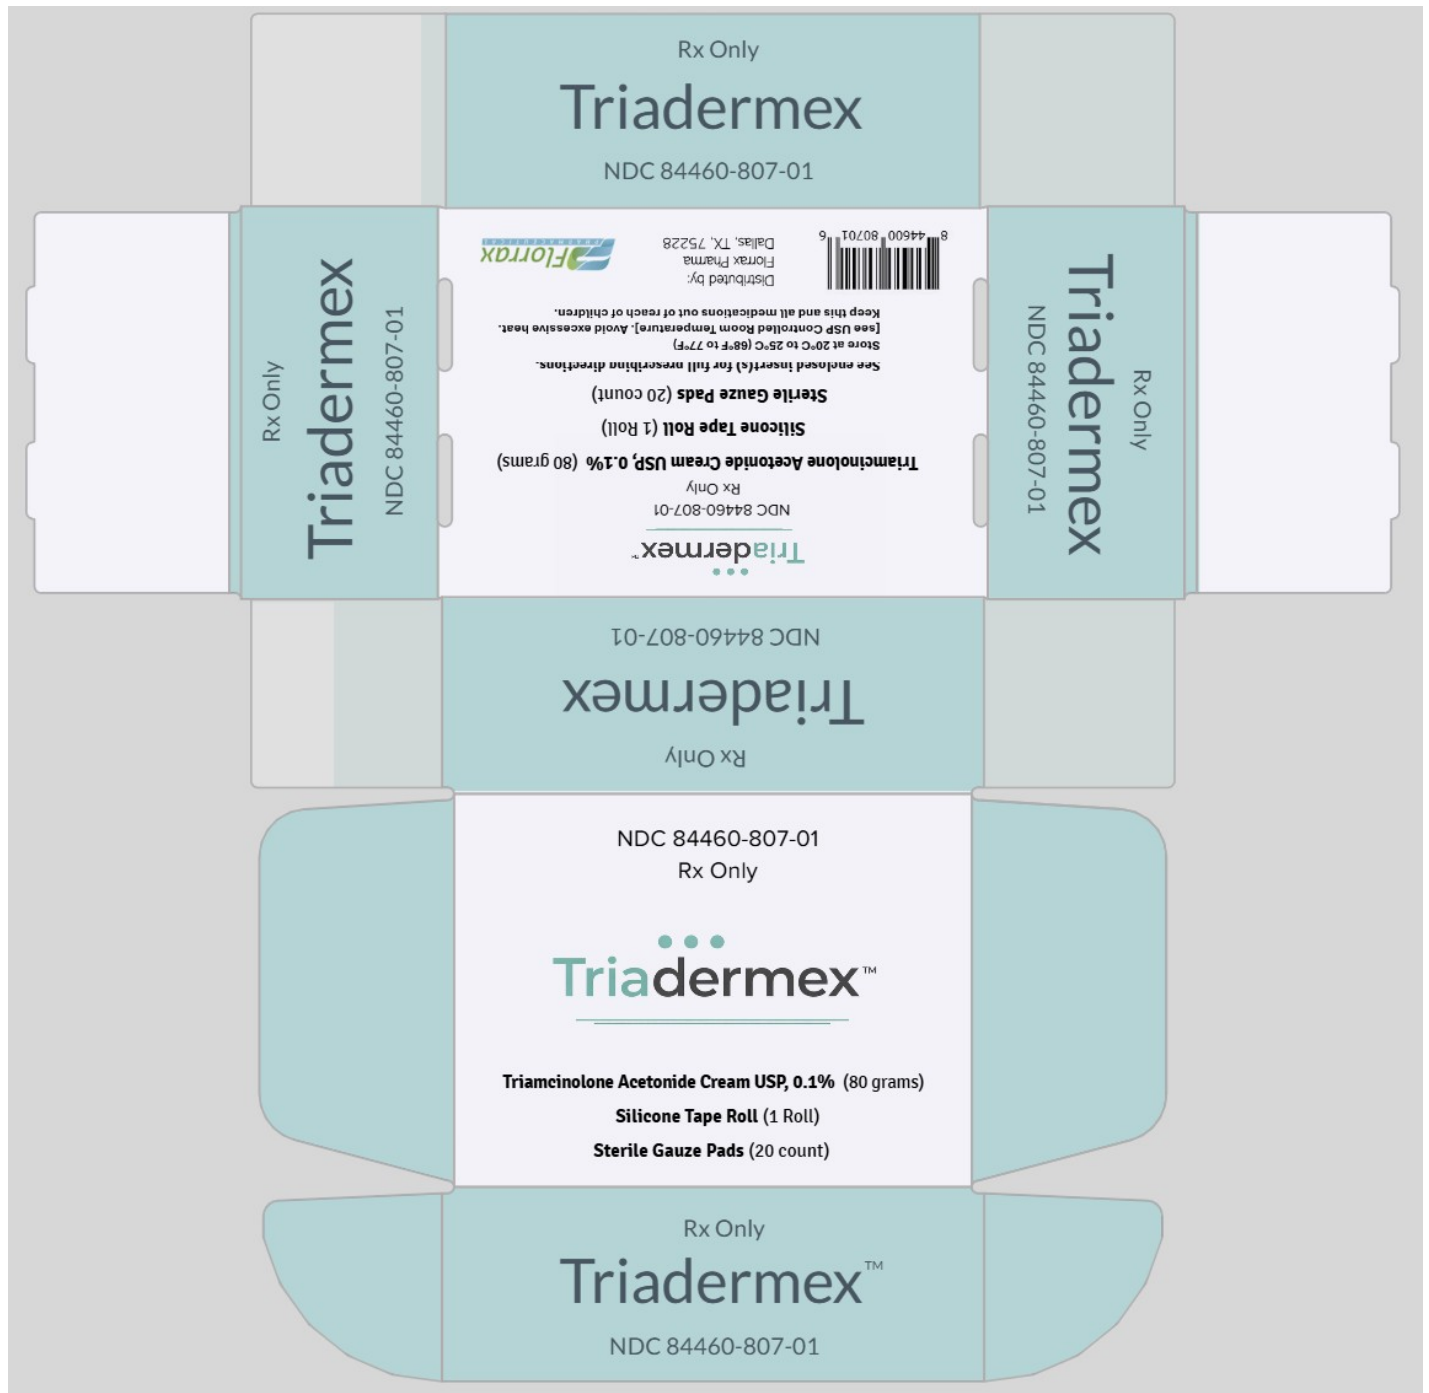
Rx Only
Triadermex
NDC 84460-807-01

Rx Only
Triadermex
NDC 84460-807-01

8 44600 80701 9

Distributed by:
Florrax Pharma
Dallas, TX, 75228

Florrax
PHARMACEUTICALS

Keep this and all medications out of reach of children.
Store at 20°C to 25°C (68°F to 77°F)
[see USP Controlled Room Temperature]. Avoid excessive heat.
See enclosed insert(s) for full prescribing directions.

Sterile Gauze Pads (20 count)
Silicone Tape Roll (1 Roll)
Triamcinolone Acetonide Cream USP, 0.1% (80 grams)
Rx Only
NDC 84460-807-01
Triadermex™

Triadermex
NDC 84460-807-01
Rx Only

NDC 84460-807-01
Triadermex
Rx Only

NDC 84460-807-01
Rx Only
Triadermex™
Triamcinolone Acetonide Cream USP, 0.1% (80 grams)
Silicone Tape Roll (1 Roll)
Sterile Gauze Pads (20 count)

Rx Only
Triadermex™
NDC 84460-807-01